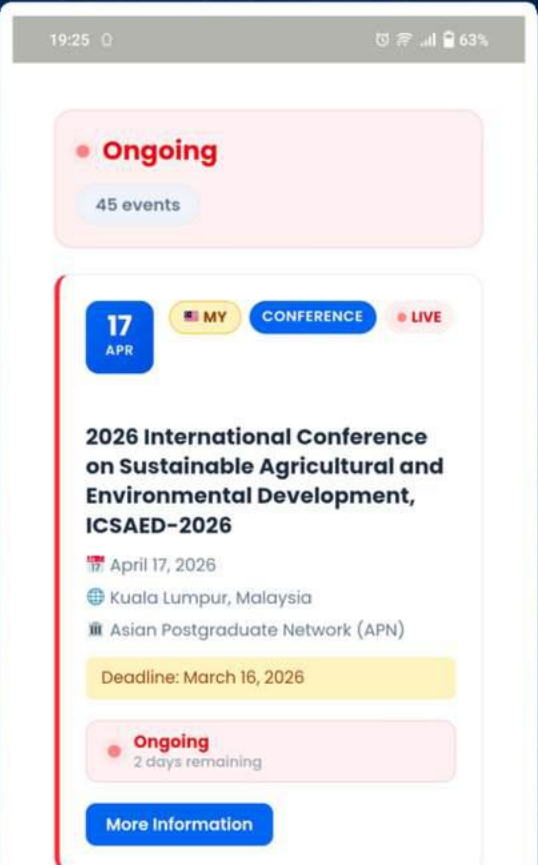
19:25

63%

Ongoing

45 events

17
APR

MY

CONFERENCE

LIVE

2026 International Conference on Sustainable Agricultural and Environmental Development, ICSAED-2026

April 17, 2026

Kuala Lumpur, Malaysia

Asian Postgraduate Network (APN)

Deadline: March 16, 2026

Ongoing
2 days remaining

More Information